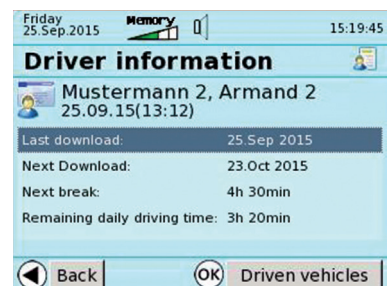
Friday
25.Sep.2015

Memory

15:19:45

Driver information

Mustermann 2, Armand 2
25.09.15(13:12)

| | |
|---|---|
| Last download: | 25.Sep 2015 |
| Next Download: | 23.Oct 2015 |
| Next break: | 4h 30min |
| Remaining daily driving time: | 3h 20min |

Back

OK Driven vehicles